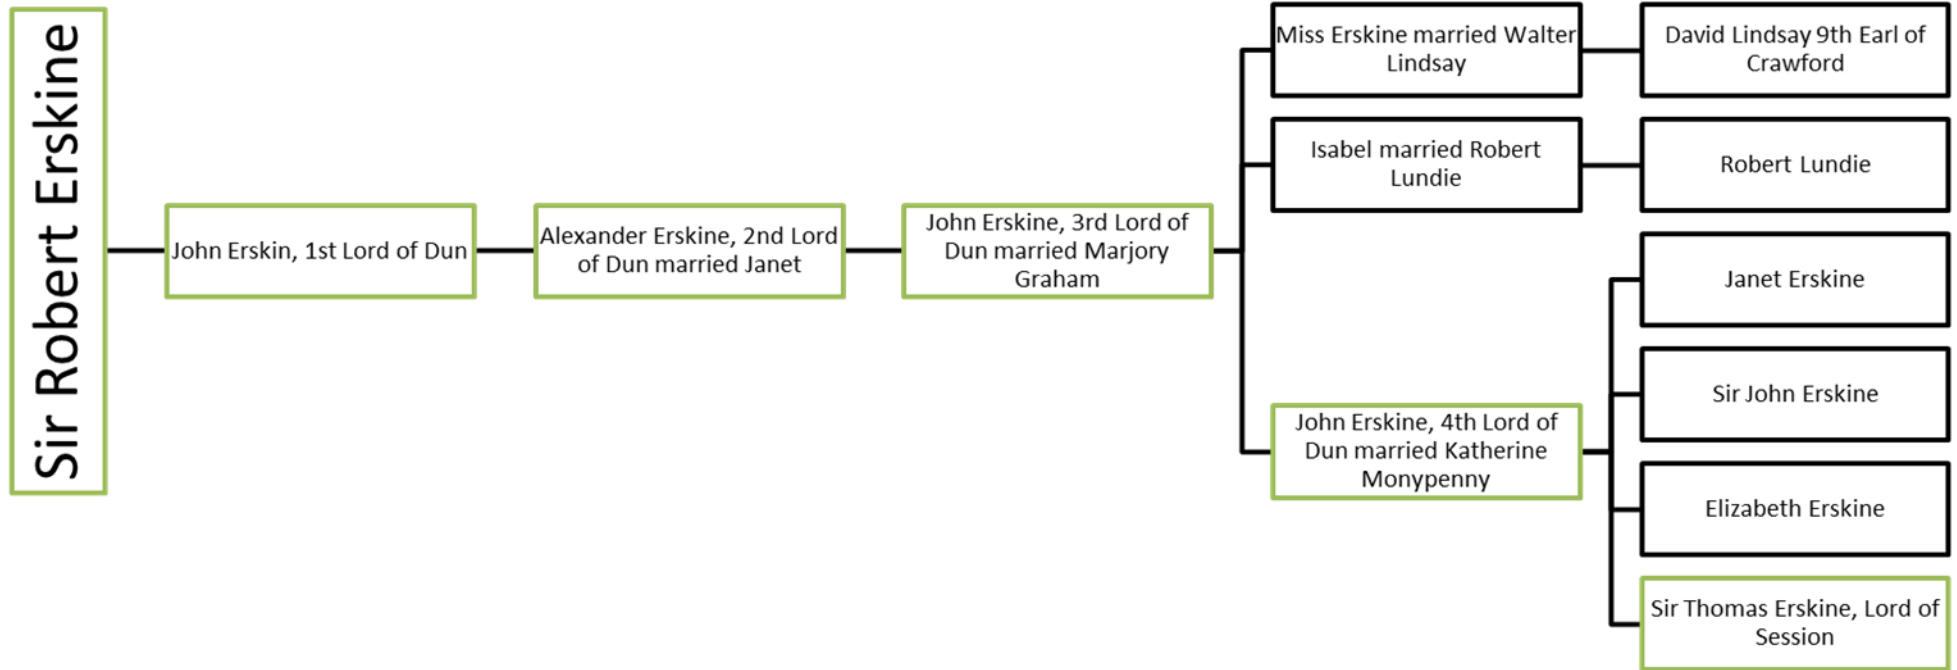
Sir Robert Erskine

John Erskin, 1st Lord of Dun

Alexander Erskine, 2nd Lord of Dun married Janet

John Erskine, 3rd Lord of Dun married Marjory Graham

Miss Erskine married Walter Lindsay

David Lindsay 9th Earl of Crawford

Isabel married Robert Lundie

Robert Lundie

John Erskine, 4th Lord of Dun married Katherine Monypenny

Janet Erskine

Sir John Erskine

Elizabeth Erskine

Sir Thomas Erskine, Lord of Session